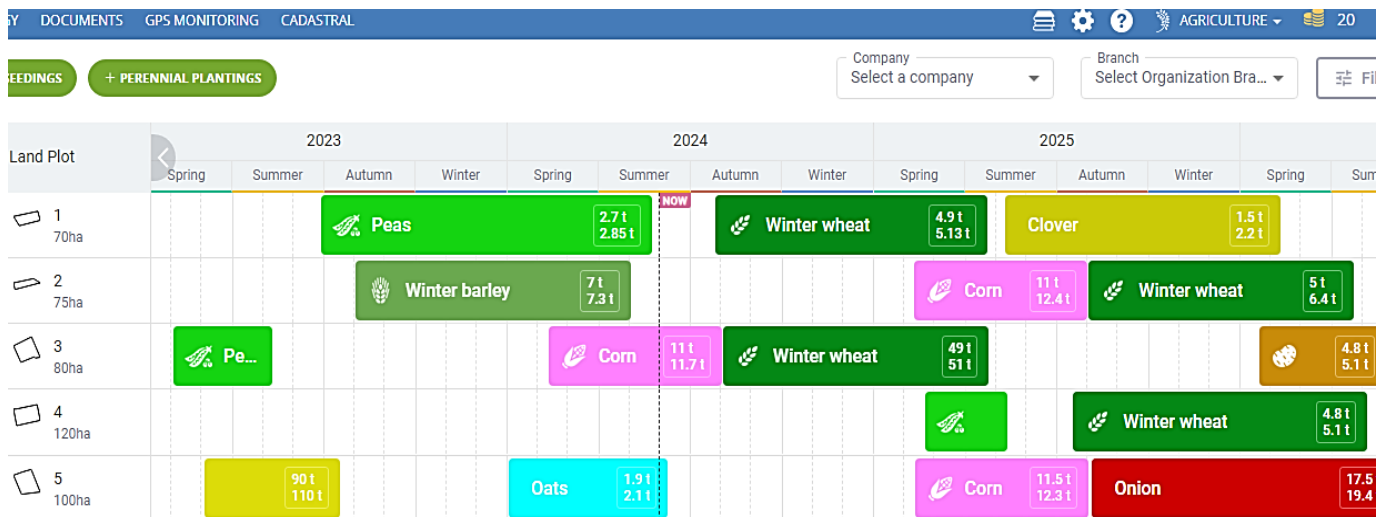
GY DOCUMENTS GPS MONITORING CADASTRAL AGRICULTURE 20

SEEDINGS + PERENNIAL PLANTINGS

Company
Select a company

Branch
Select Organization Bra...

Fi

| Land Plot | 2023 | | | | 2024 | | | | 2025 | | | | |
|---|---|---|---|---|---|---|---|---|---|---|---|---|---|
| | Spring | Summer | Autumn | Winter | Spring | Summer | Autumn | Winter | Spring | Summer | Autumn | Winter | Spring | Sum |

NOW

1
70ha
Peas 2.7 t 2.85 t
Winter wheat 4.9 t 5.13 t
Clover 1.5 t 2.2 t

2
75ha
Winter barley 7 t 7.3 t
Corn 11 t 12.4 t
Winter wheat 5 t 6.4 t

3
80ha
Pe... 
Corn 11 t 11.7 t
Winter wheat 49 t 51 t
4.8 t 5.1 t

4
120ha
Winter wheat 4.8 t 5.1 t

5
100ha
90 t 110 t
Oats 1.9 t 2.1 t
Corn 11.5 t 12.3 t
Onion 17.5 19.4